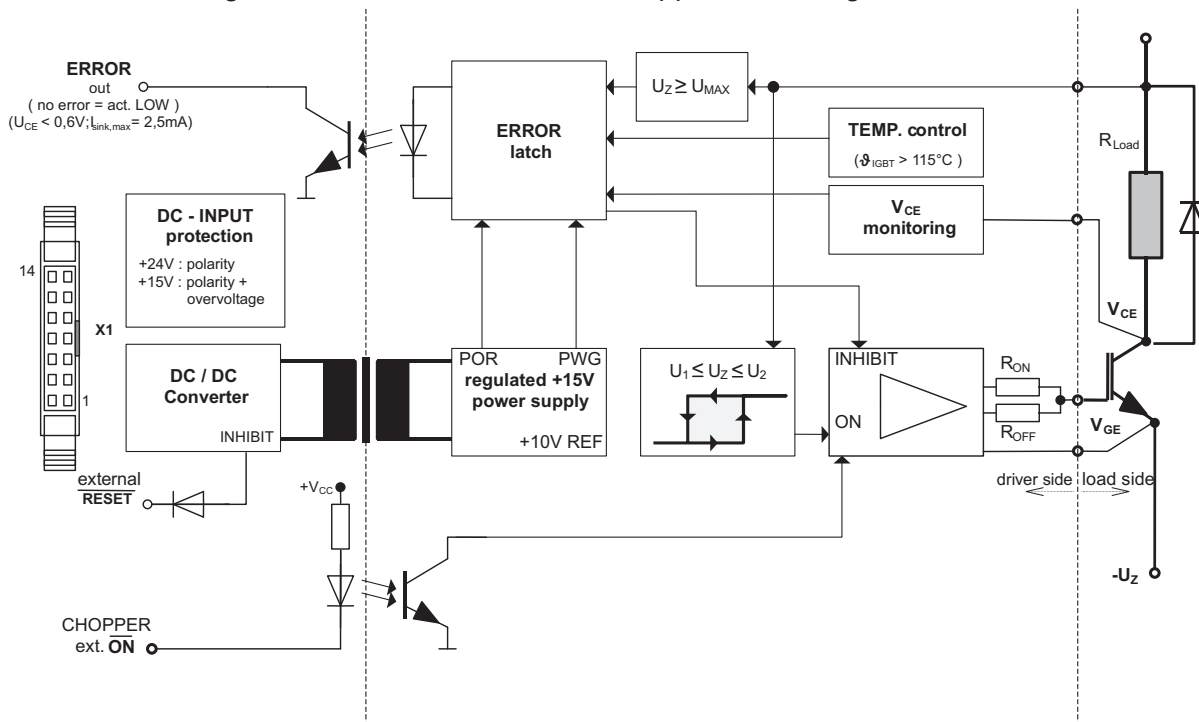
ERROR
out
( no error = act. LOW )
($U_{CE}$ < 0,6V; $I_{sink,max}$ = 2,5mA)

$U_Z \geq U_{MAX}$

ERROR
latch

TEMP. control
($\vartheta_{IGBT}$ > 115°C )

$R_{Load}$

DC - INPUT
protection
+24V : polarity
+15V : polarity + overvoltage

$V_{CE}$
monitoring

14

X1

1

$V_{CE}$

DC / DC
Converter
INHIBIT

POR PWG
regulated +15V
power supply
+10V REF

$U_1 \leq U_Z \leq U_2$

INHIBIT
ON

$R_{ON}$
$R_{OFF}$

$V_{GE}$

external
$\overline{\text{RESET}}$

$+V_{CC}$

driver side load side

$-U_Z$

CHOPPER
ext. $\overline{\text{ON}}$